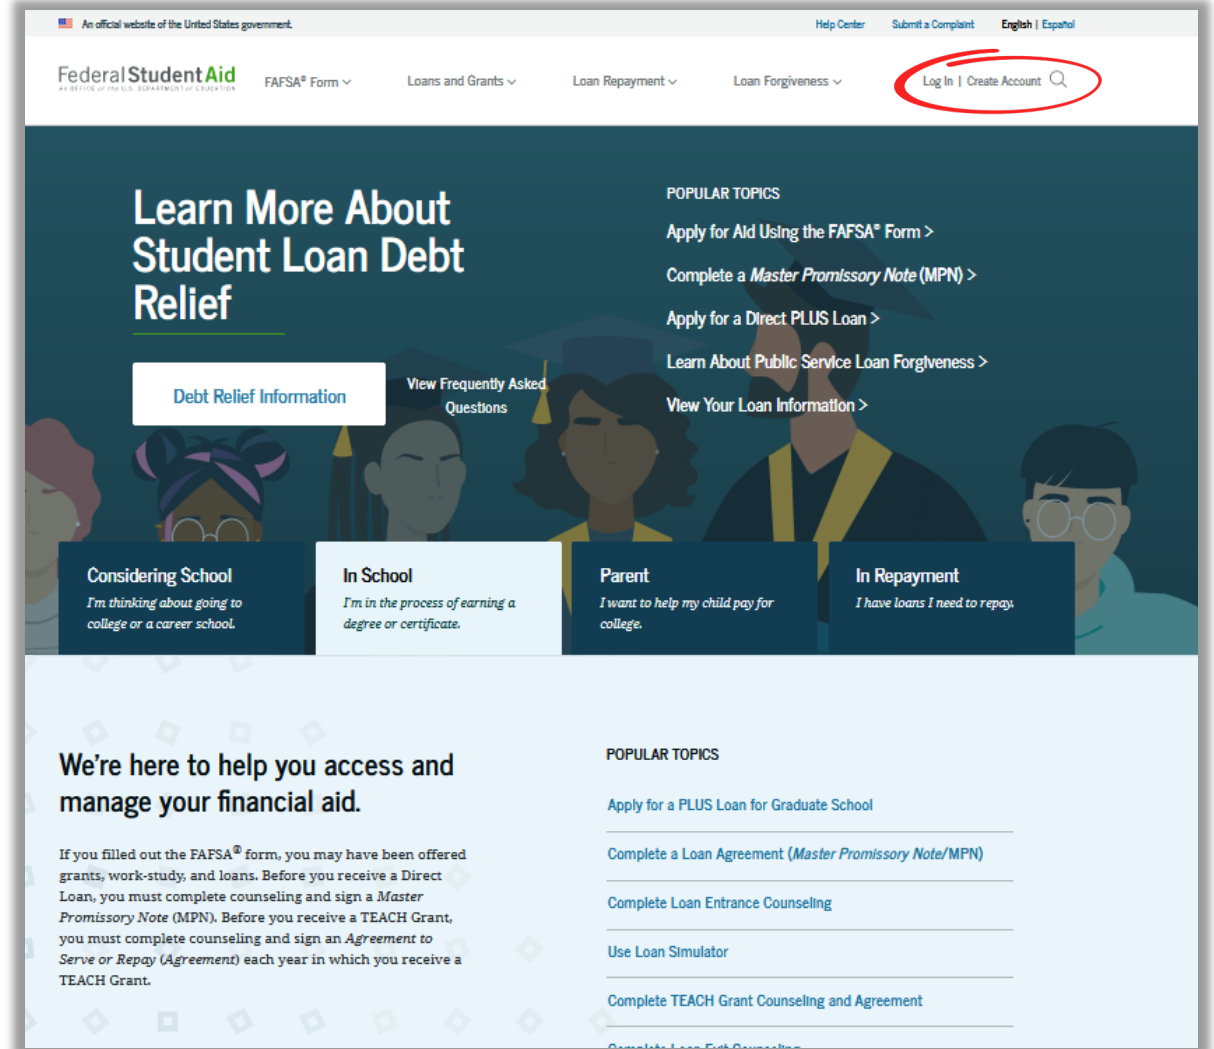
An official website of the United States government

Help Center Submit a Complaint English | Español

Federal Student Aid
AN OFFICE of the U.S. DEPARTMENT of EDUCATION

FAFSA® Form Loans and Grants Loan Repayment Loan Forgiveness Log In | Create Account

Learn More About Student Loan Debt Relief

Debt Relief Information

View Frequently Asked Questions

POPULAR TOPICS

Apply for Aid Using the FAFSA® Form >

Complete a *Master Promissory Note* (MPN) >

Apply for a Direct PLUS Loan >

Learn About Public Service Loan Forgiveness >

View Your Loan Information >

Considering School
*I'm thinking about going to college or a career school.*

In School
*I'm in the process of earning a degree or certificate.*

Parent
*I want to help my child pay for college.*

In Repayment
*I have loans I need to repay.*

We're here to help you access and manage your financial aid.

If you filled out the FAFSA® form, you may have been offered grants, work-study, and loans. Before you receive a Direct Loan, you must complete counseling and sign a *Master Promissory Note* (MPN). Before you receive a TEACH Grant, you must complete counseling and sign an *Agreement to Serve or Repay* (*Agreement*) each year in which you receive a TEACH Grant.

POPULAR TOPICS

Apply for a PLUS Loan for Graduate School

Complete a Loan Agreement (*Master Promissory Note*/MPN)

Complete Loan Entrance Counseling

Use Loan Simulator

Complete TEACH Grant Counseling and Agreement

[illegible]